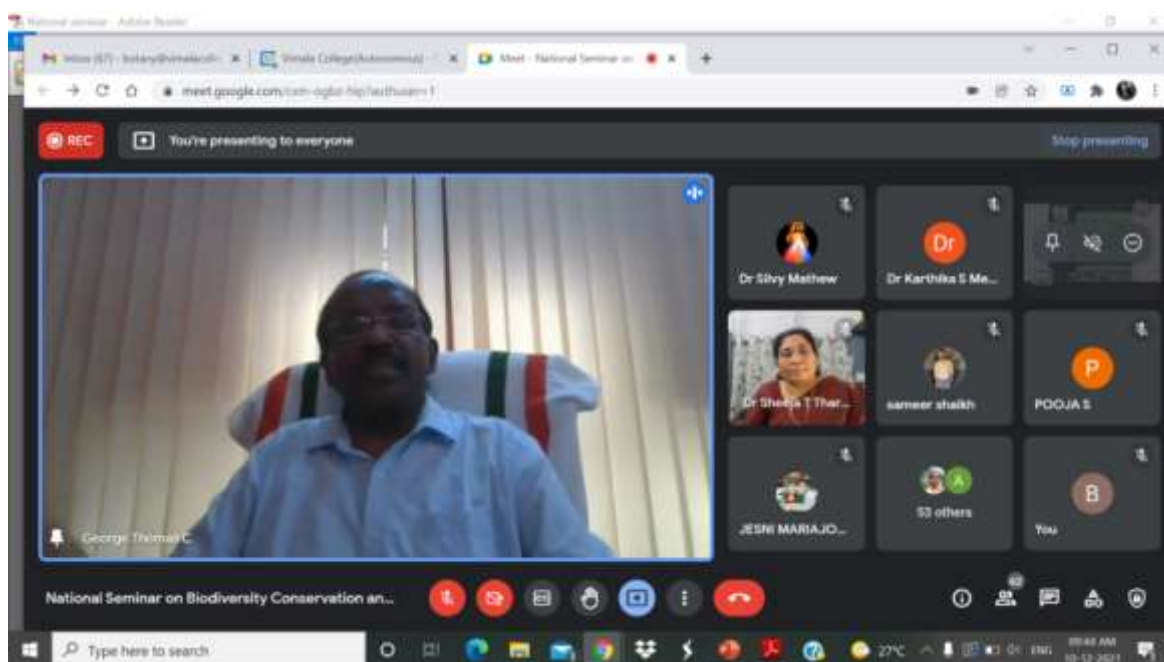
National seminar - Adobe Reader

Inbox (67) - botany@vimalacoll... | Vimala College(Autonomous) | Meet - National Seminar on

meet.google.com/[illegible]

REC

You're presenting to everyone

Stop presenting

George Thomas C

Dr Silvy Mathew

Dr

Dr Karthika S Me...

Dr Sheeja T Thar...

sameer shaikh

P

POOJA S

JESNI MARIAJO...

A

53 others

B

You

National Seminar on Biodiversity Conservation an...

62

Type here to search

27°C

ENG

09:44 AM

10-12-2021